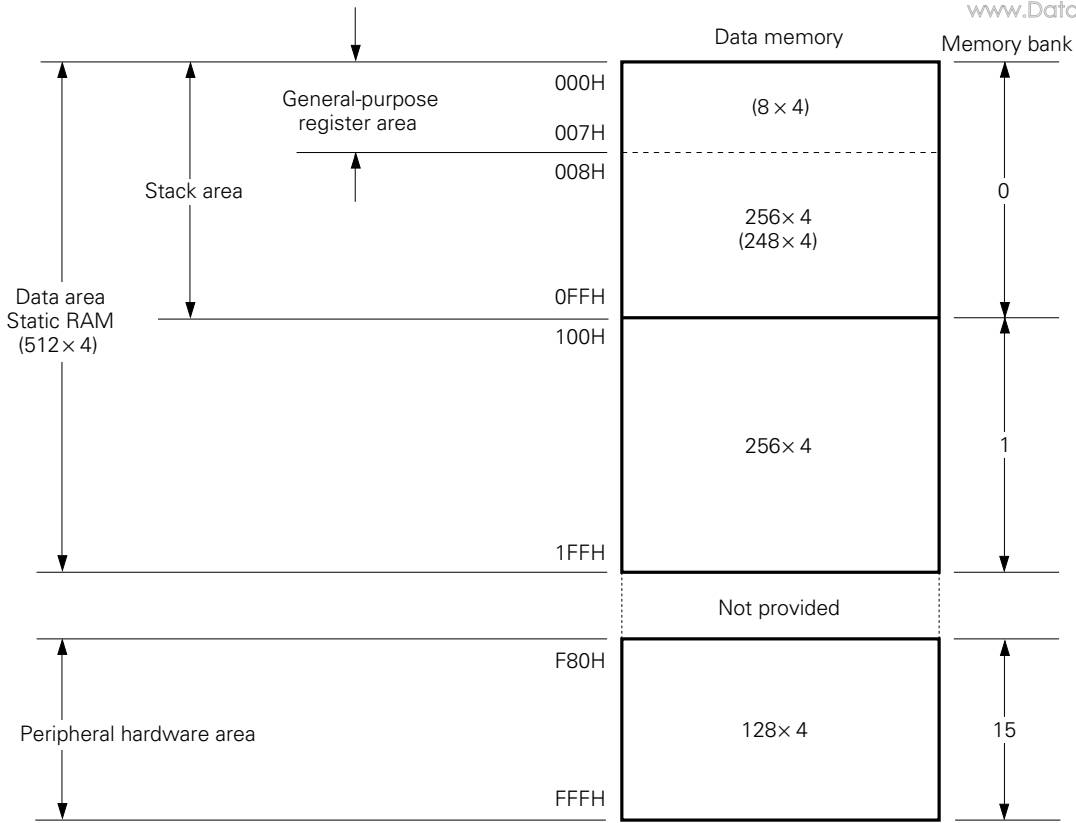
www.Datc

Data memory

Memory bank

000H

General-purpose register area

$(8 \times 4)$

007H

008H

Stack area

$256 \times 4$
$(248 \times 4)$

0

Data area
Static RAM
$(512 \times 4)$

0FFH

100H

$256 \times 4$

1

1FFH

Not provided

F80H

Peripheral hardware area

$128 \times 4$

15

FFFH